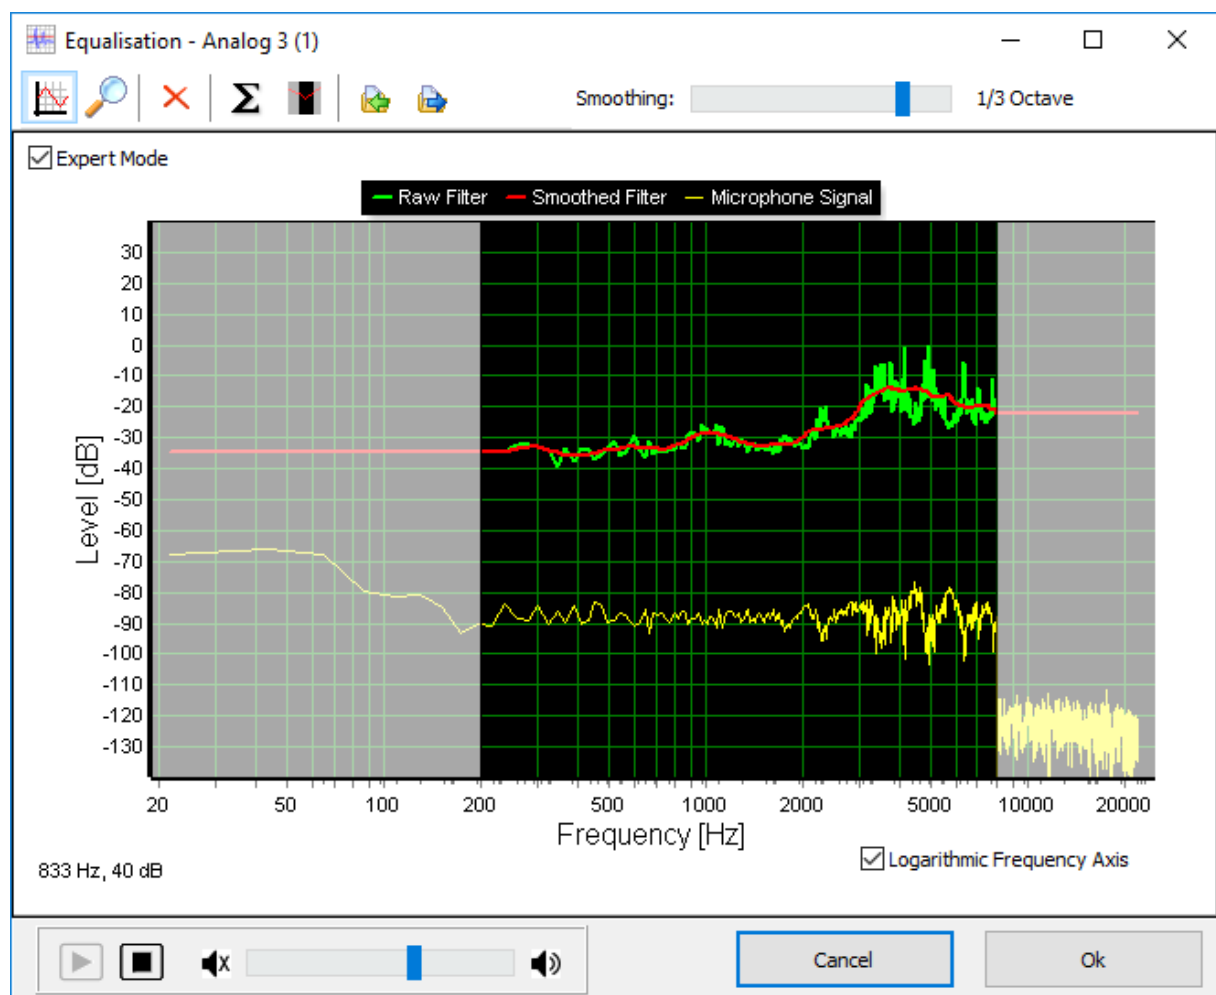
Equalisation - Analog 3 (1)

Smoothing: 1/3 Octave

Expert Mode

Raw Filter Smoothed Filter Microphone Signal

30
20
10
0
-10
-20
-30
-40
-50
-60
-70
-80
-90
-100
-110
-120
-130

Level [dB]

20 50 100 200 500 1000 2000 5000 10000 20000

Frequency [Hz]

833 Hz, 40 dB

Logarithmic Frequency Axis

Cancel

Ok